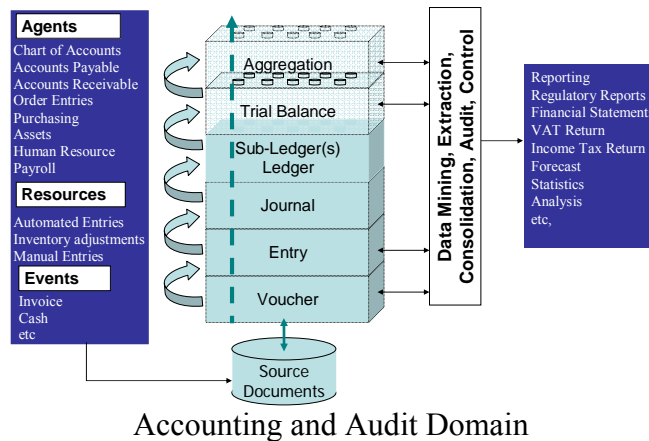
Agents

Chart of Accounts
Accounts Payable
Accounts Receivable
Order Entries
Purchasing
Assets
Human Resource
Payroll

Resources

Automated Entries
Inventory adjustments
Manual Entries

Events

Invoice
Cash
etc

Aggregation

Trial Balance

Sub-Ledger(s)
Ledger

Journal

Entry

Voucher

Source
Documents

Data Mining, Extraction,
Consolidation, Audit, Control

Reporting
Regulatory Reports
Financial Statement
VAT Return
Income Tax Return
Forecast
Statistics
Analysis
etc,

Accounting and Audit Domain